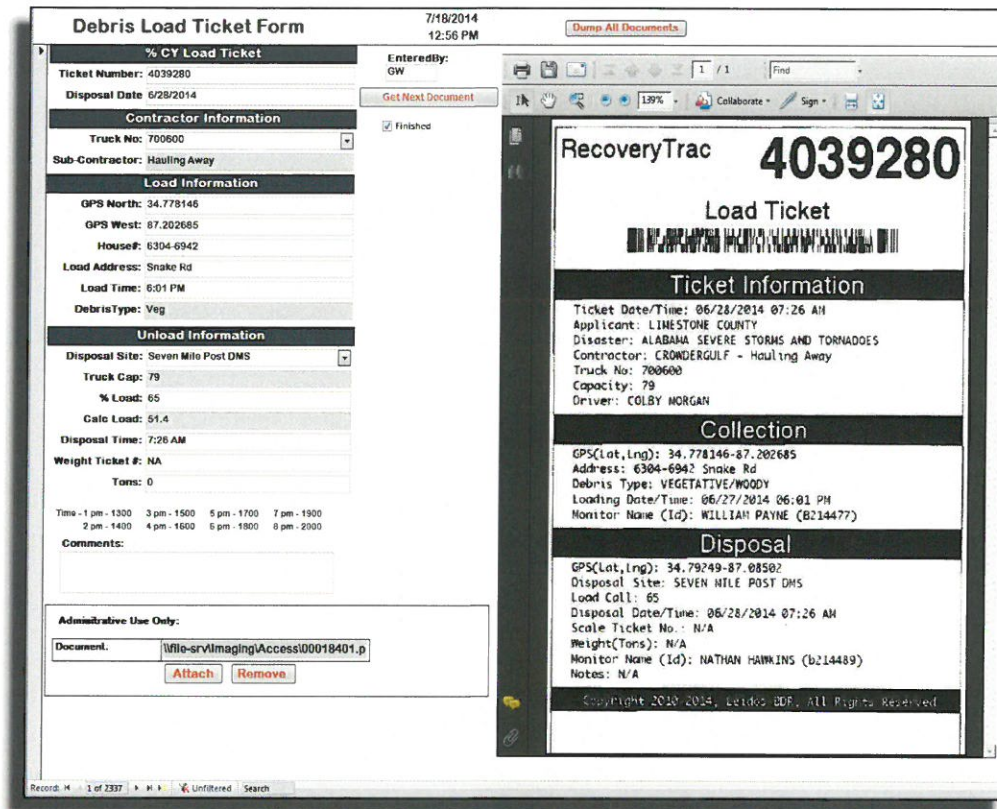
Debris Load Ticket Form

7/18/2014
12:56 PM

Dump All Documents

% CY Load Ticket

Ticket Number: 4039280

Disposal Date 6/28/2014

EnteredBy:
GW

Get Next Document

Finished

Contractor Information

Truck No: 700600

Sub-Contractor: Hauling Away

Load Information

GPS North: 34.778146

GPS West: 87.202685

House#: 6304-6942

Load Address: Snake Rd

Load Time: 6:01 PM

DebrisType: Veg

Unload Information

Disposal Site: Seven Mile Post DMS

Truck Cap: 79

% Load: 65

Calc Load: 51.4

Disposal Time: 7:26 AM

Weight Ticket #: NA

Tons: 0

Time - 1 pm - 1300 3 pm - 1500 5 pm - 1700 7 pm - 1900
2 pm - 1400 4 pm - 1600 6 pm - 1800 8 pm - 2000

Comments:

Administrative Use Only:

Document. \\file-srv\Imaging\Access\00018401.p

Attach Remove

1 / 1 Find

139% Collaborate Sign

RecoveryTrac 4039280

Load Ticket

Ticket Information

Ticket Date/Time: 06/28/2014 07:26 AM
Applicant: LIMESTONE COUNTY
Disaster: ALABAMA SEVERE STORMS AND TORNADOES
Contractor: CROWDERGULF - Hauling Away
Truck No: 700600
Capacity: 79
Driver: COLBY MORGAN

Collection

GPS(Lat,Lng): 34.778146-87.202685
Address: 6304-6942 Snake Rd
Debris Type: VEGETATIVE/WOODY
Loading Date/Time: 06/27/2014 06:01 PM
Monitor Name (Id): WILLIAM PAYNE (B214477)

Disposal

GPS(Lat,Lng): 34.79249-87.08502
Disposal Site: SEVEN MILE POST DMS
Load Call: 65
Disposal Date/Time: 06/28/2014 07:26 AM
Scale Ticket No.: N/A
Weight(Tons): N/A
Monitor Name (Id): NATHAN HAWKINS (b214489)
Notes: N/A

Copyright 2010-2014, Leidos EDF, All Rights Reserved

Record: 1 of 2337 Unfiltered Search